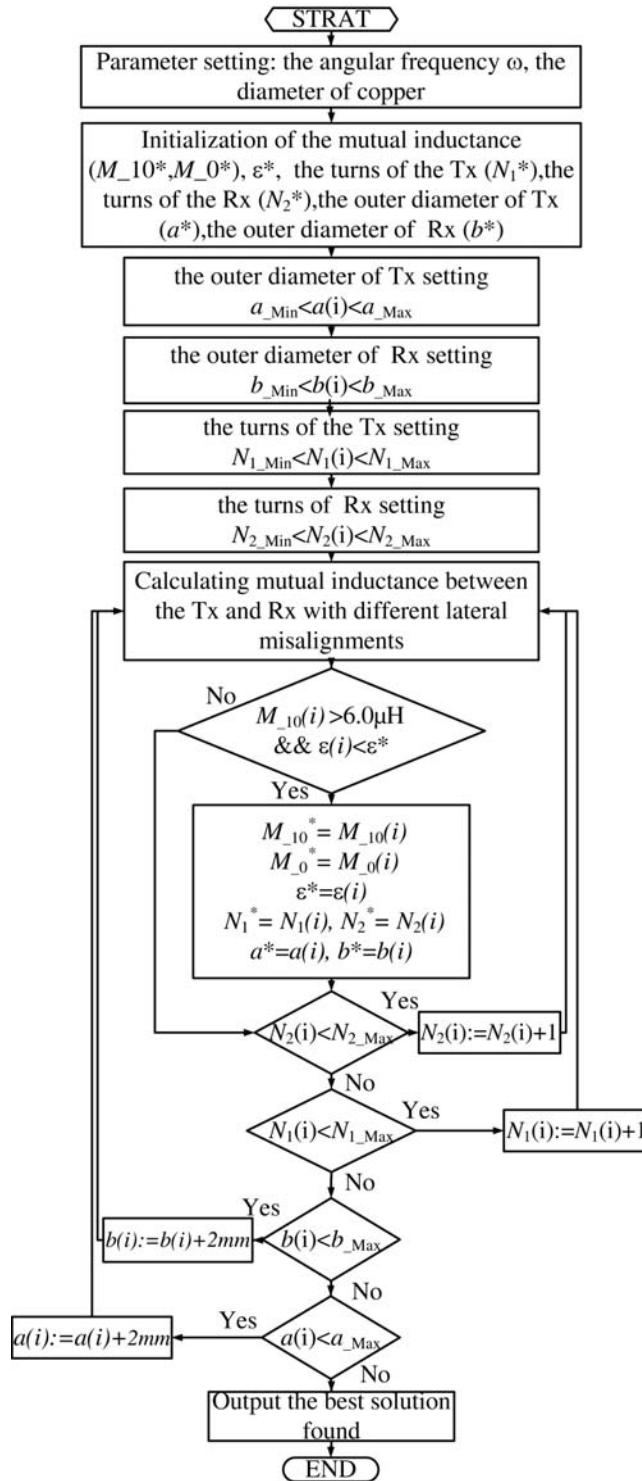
STRAT

Parameter setting: the angular frequency ω, the diameter of copper

Initialization of the mutual inductance ($M\_10$*,$M\_0$*), ε*, the turns of the Tx ($N_1$*),the turns of the Rx ($N_2$*),the outer diameter of Tx ($a$*),the outer diameter of Rx ($b$*)

the outer diameter of Tx setting
$a_{\_Min}<a(i)<a_{\_Max}$

the outer diameter of Rx setting
$b_{\_Min}<b(i)<b_{\_Max}$

the turns of the Tx setting
$N_{1\_Min}<N_1(i)<N_{1\_Max}$

the turns of Rx setting
$N_{2\_Min}<N_2(i)<N_{2\_Max}$

Calculating mutual inductance between the Tx and Rx with different lateral misalignments

No

$M_{\_10}(i)>6.0\mu H$ && $\varepsilon(i)<\varepsilon^*$

Yes

$M_{\_10}^* = M_{\_10}(i)$
$M_{\_0}^* = M_{\_0}(i)$
$\varepsilon^*=\varepsilon(i)$
$N_1^* = N_1(i)$, $N_2^* = N_2(i)$
$a^*=a(i)$, $b^*=b(i)$

Yes

$N_2(i)<N_{2\_Max}$

$N_2(i):=N_2(i)+1$

No

Yes

$N_1(i)<N_{1\_Max}$

$N_1(i):=N_1(i)+1$

No

Yes

$b(i):=b(i)+2mm$

$b(i)<b_{\_Max}$

No

Yes

$a(i):=a(i)+2mm$

$a(i)<a_{\_Max}$

No

Output the best solution found

END